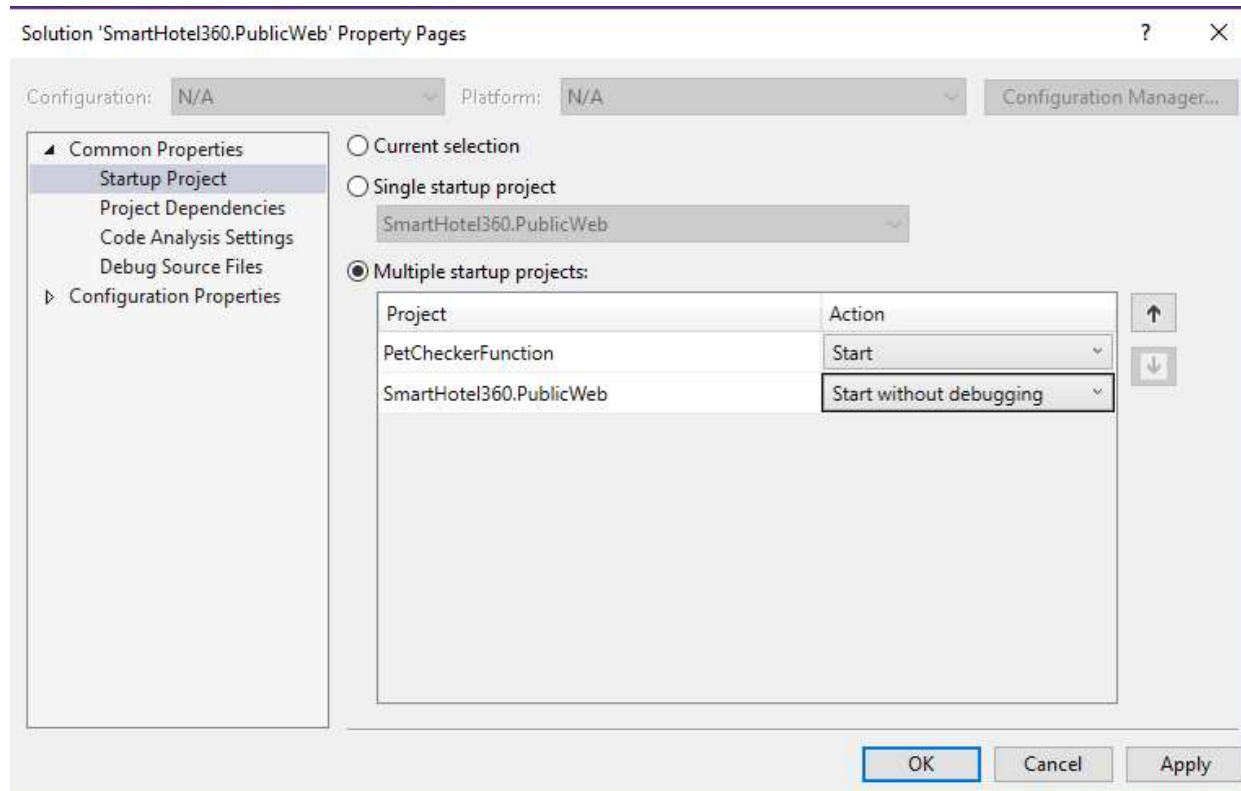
Solution 'SmartHotel360.PublicWeb' Property Pages

?

Configuration: N/A

Platform: N/A

Configuration Manager...

Common Properties
Startup Project
Project Dependencies
Code Analysis Settings
Debug Source Files
Configuration Properties

Current selection

Single startup project

SmartHotel360.PublicWeb

Multiple startup projects:

| Project | Action |
|---|---|
| PetCheckerFunction | Start |
| SmartHotel360.PublicWeb | Start without debugging |

OK

Cancel

Apply